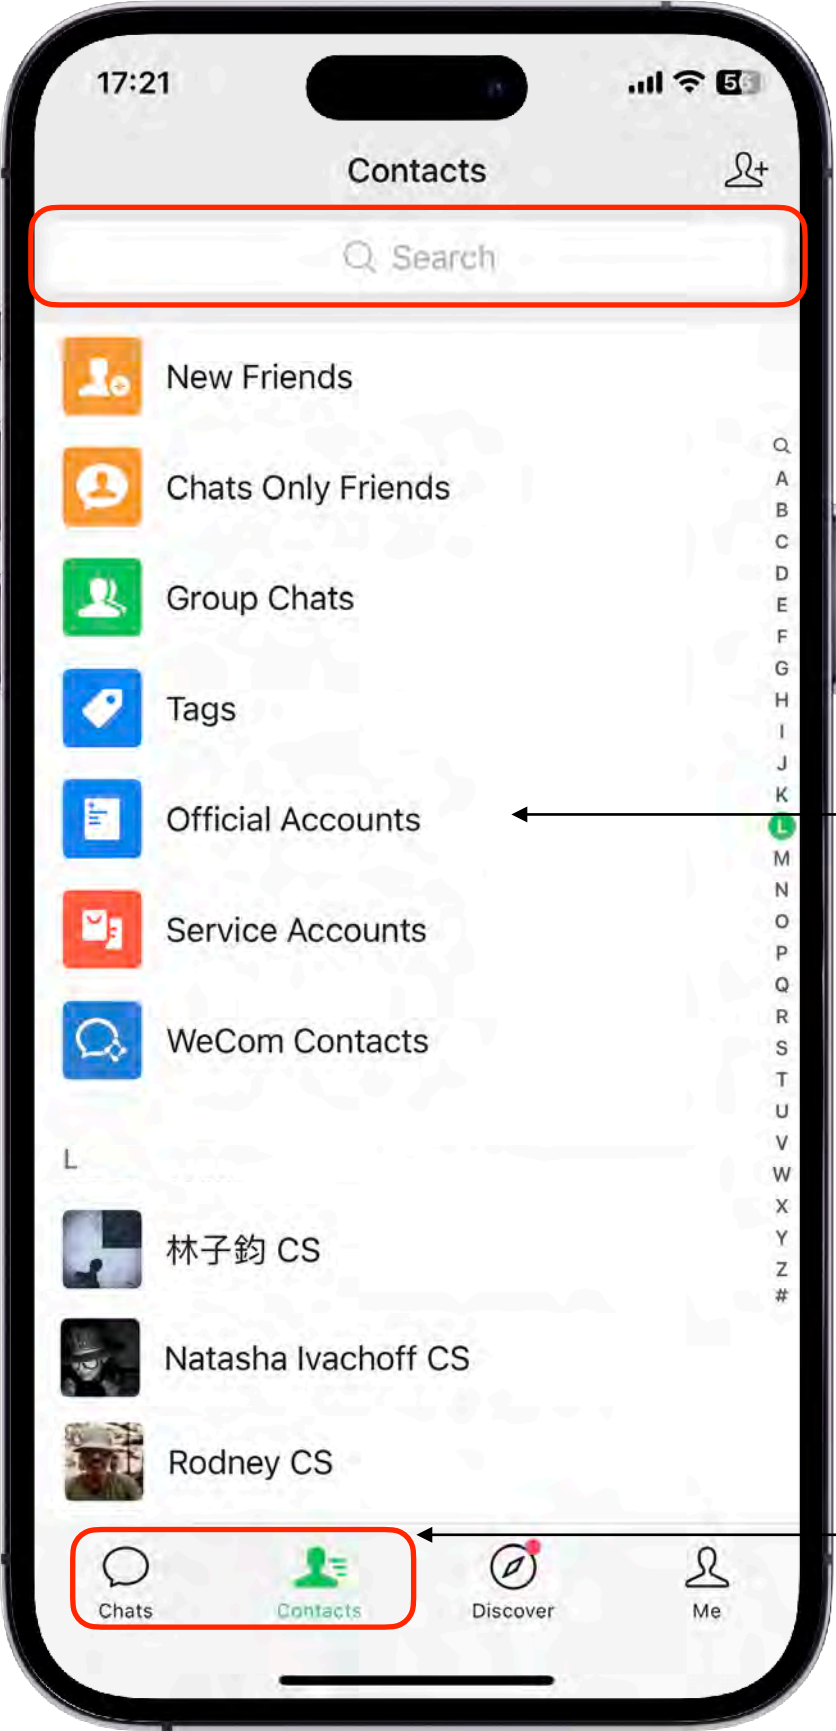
17:21

5G

Contacts

Search

New Friends

Chats Only Friends

Group Chats

Tags

Official Accounts

Service Accounts

WeCom Contacts

Q
A
B
C
D
E
F
G
H
I
J
K
L
M
N
O
P
Q
R
S
T
U
V
W
X
Y
Z
#

L

林子鈞 CS

Natasha Ivachoff CS

Rodney CS

Chats

Contacts

Discover

Me